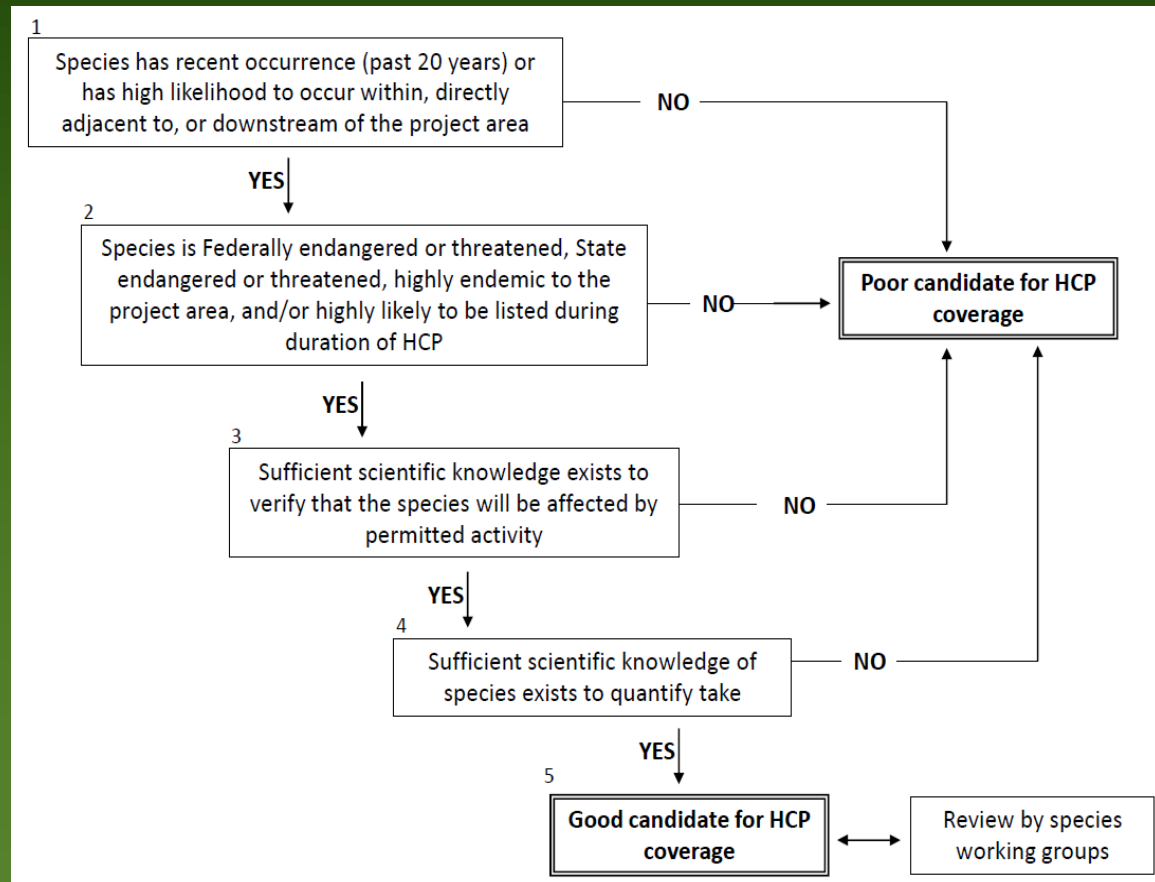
1

Species has recent occurrence (past 20 years) or has high likelihood to occur within, directly adjacent to, or downstream of the project area

NO

YES

2

Species is Federally endangered or threatened, State endangered or threatened, highly endemic to the project area, and/or highly likely to be listed during duration of HCP

NO

Poor candidate for HCP coverage

YES

3

Sufficient scientific knowledge exists to verify that the species will be affected by permitted activity

NO

YES

4

Sufficient scientific knowledge of species exists to quantify take

NO

YES

5

Good candidate for HCP coverage

Review by species working groups